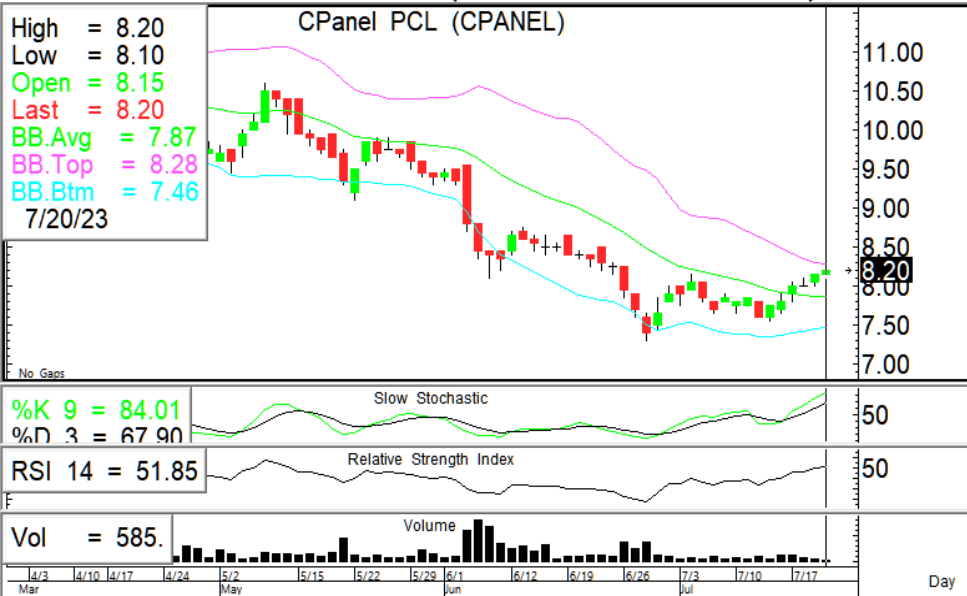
High = 8.20
Low = 8.10
Open = 8.15
Last = 8.20
BB.Avg = 7.87
BB.Top = 8.28
BB.Btm = 7.46
7/20/23

CPanel PCL (CPANEL)

11.00
10.50
10.00
9.50
9.00
8.50
8.20
8.00
7.50
7.00

No Gaps

%K 9 = 84.01
%D 3 = 67.90
Slow Stochastic
50

RSI 14 = 51.85
Relative Strength Index
50

Vol = 585.
Volume

4/3 4/10 4/17 4/24 5/2 5/15 5/22 5/29 6/1 6/12 6/19 6/26 7/3 7/10 7/17
Mar May Jun Jul
Day